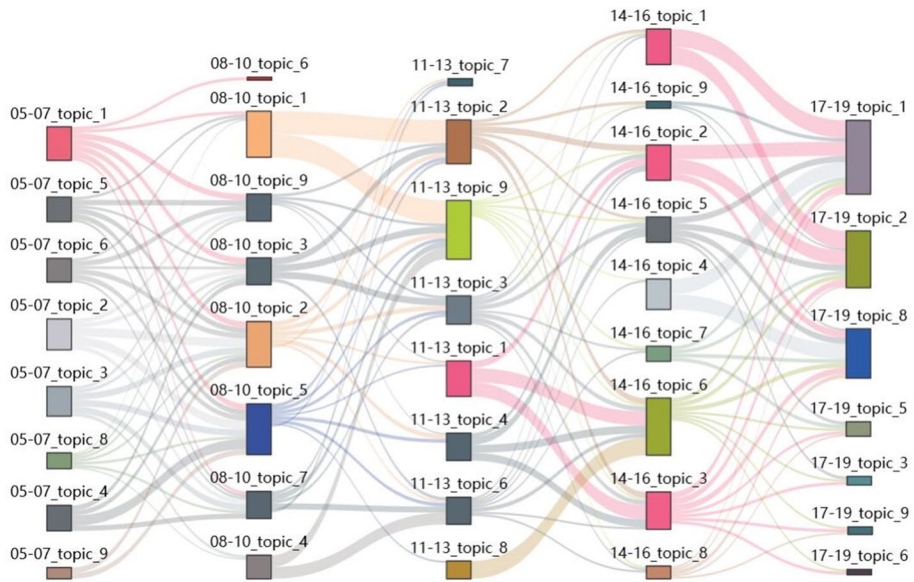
05-07_topic_1
05-07_topic_5
05-07_topic_6
05-07_topic_2
05-07_topic_3
05-07_topic_8
05-07_topic_4
05-07_topic_9

08-10_topic_6
08-10_topic_1
08-10_topic_9
08-10_topic_3
08-10_topic_2
08-10_topic_5
08-10_topic_7
08-10_topic_4

11-13_topic_7
11-13_topic_2
11-13_topic_9
11-13_topic_3
11-13_topic_1
11-13_topic_4
11-13_topic_6
11-13_topic_8

14-16_topic_1
14-16_topic_9
14-16_topic_2
14-16_topic_5
14-16_topic_4
14-16_topic_7
14-16_topic_6
14-16_topic_3
14-16_topic_8

17-19_topic_1
17-19_topic_2
17-19_topic_8
17-19_topic_5
17-19_topic_3
17-19_topic_9
17-19_topic_6